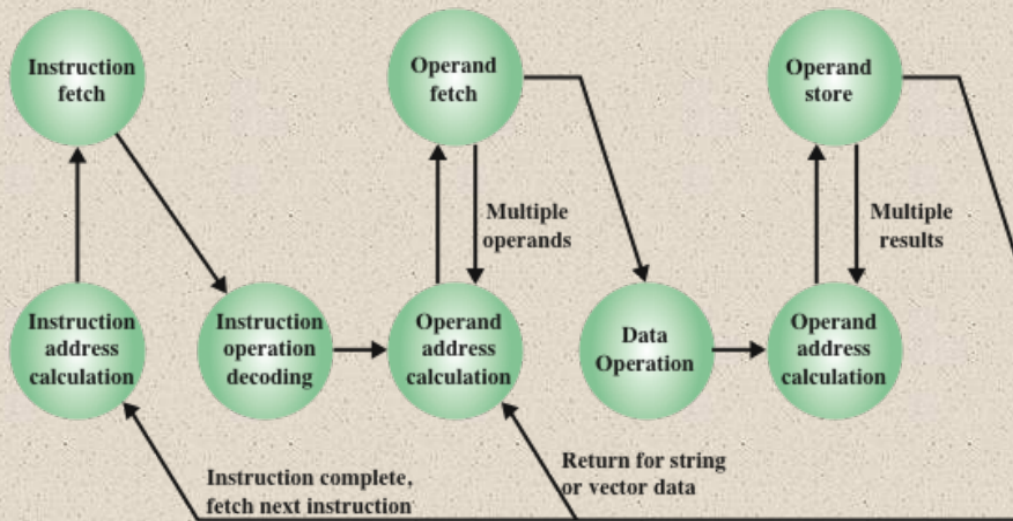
Instruction fetch

Operand fetch

Operand store

Multiple operands

Multiple results

Instruction address calculation

Instruction operation decoding

Operand address calculation

Data Operation

Operand address calculation

Instruction complete, fetch next instruction

Return for string or vector data